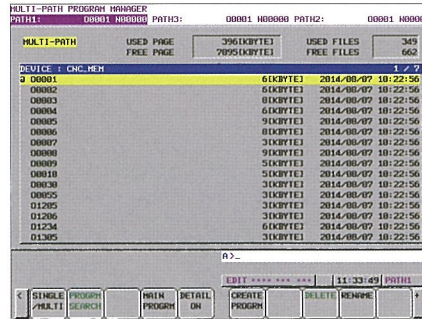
MULTI-PATH PROGRAM MANAGER
PATH1: O0001 N00000 PATH3: O0001 N00000 PATH2: O0001 N0000

MULTI-PATH
USED PAGE 396[KBYTE]
FREE PAGE 7095[KBYTE]
USED FILES 349
FREE FILES 662

DEVICE : CNC_MEM 1 / 7

| | | | |
|---|---|---|---|
| O0001 | 6[KBYTE] | 2014/08/07 | 10:22:56 |
| O0002 | 6[KBYTE] | 2014/08/07 | 10:22:56 |
| O0003 | 8[KBYTE] | 2014/08/07 | 10:22:56 |
| O0004 | 6[KBYTE] | 2014/08/07 | 10:22:56 |
| O0005 | 9[KBYTE] | 2014/08/07 | 10:22:56 |
| O0006 | 8[KBYTE] | 2014/08/07 | 10:22:56 |
| O0007 | 3[KBYTE] | 2014/08/07 | 10:22:56 |
| O0008 | 6[KBYTE] | 2014/08/07 | 10:22:56 |
| O0009 | 5[KBYTE] | 2014/08/07 | 10:22:56 |
| O0010 | 5[KBYTE] | 2014/08/07 | 10:22:56 |
| O0030 | 9[KBYTE] | 2014/08/07 | 10:22:56 |
| O0055 | 9[KBYTE] | 2014/08/07 | 10:22:56 |
| O1205 | 3[KBYTE] | 2014/08/07 | 10:22:56 |
| O1206 | 3[KBYTE] | 2014/08/07 | 10:22:56 |
| O1234 | 6[KBYTE] | 2014/08/07 | 10:22:56 |
| O1305 | 3[KBYTE] | 2014/08/07 | 10:22:56 |

A>_

EDIT **** *** *** | 11:33:49 | PATH1

SINGLE /MULTI | PROGRM SEARCH | | MAIN PROGRM | DETAIL ON | CREATE PROGRM | | DELETE | RENAME | | +